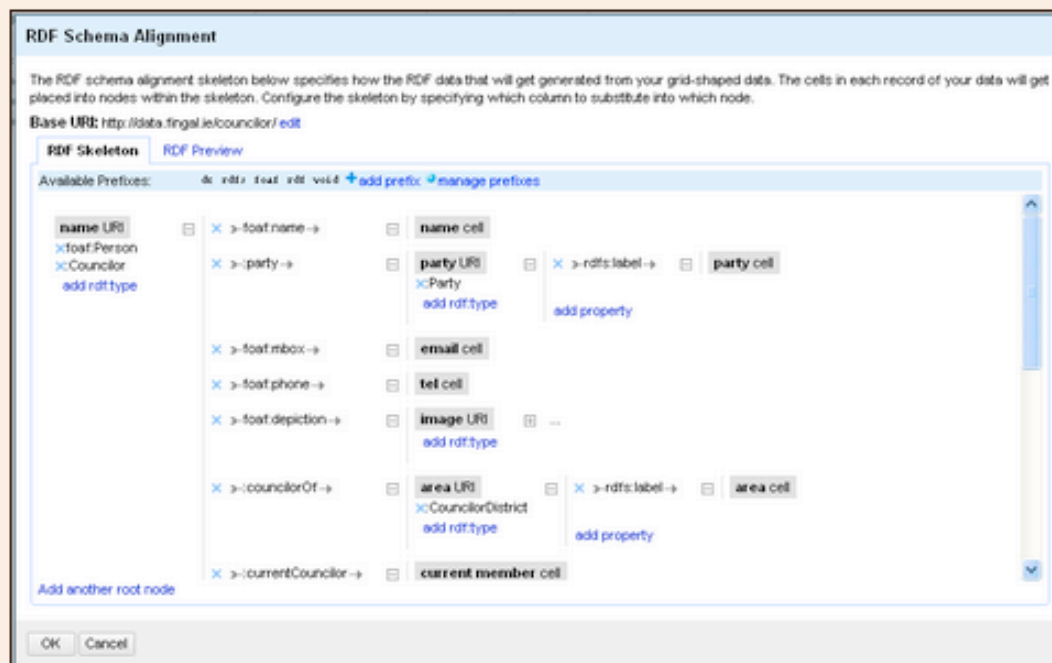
RDF Schema Alignment

The RDF schema alignment skeleton below specifies how the RDF data that will get generated from your grid-shaped data. The cells in each record of your data will get placed into nodes within the skeleton. Configure the skeleton by specifying which column to substitute into which node.

Base URI: http://data.fingal.ie/councilor/ edit

RDF Skeleton RDF Preview

Available Prefixes: dc rdfs foaf rdf void +add prefix manage prefixes

name URI
×foaf:Person
×Councilor
add rdf:type

× >-foaf:name-> name cell

× >-:party-> party URI
×Party
add rdf:type
× >-rdfs:label-> party cell
add property

× >-foaf:mbox-> email cell

× >-foaf:phone-> tel cell

× >-foaf:depiction-> image URI ...
add rdf:type

× >-:councilorOf-> area URI
×CouncilorDistrict
add rdf:type
× >-rdfs:label-> area cell
add property

× >-:currentCouncilor-> current member cell

Add another root node

OK Cancel